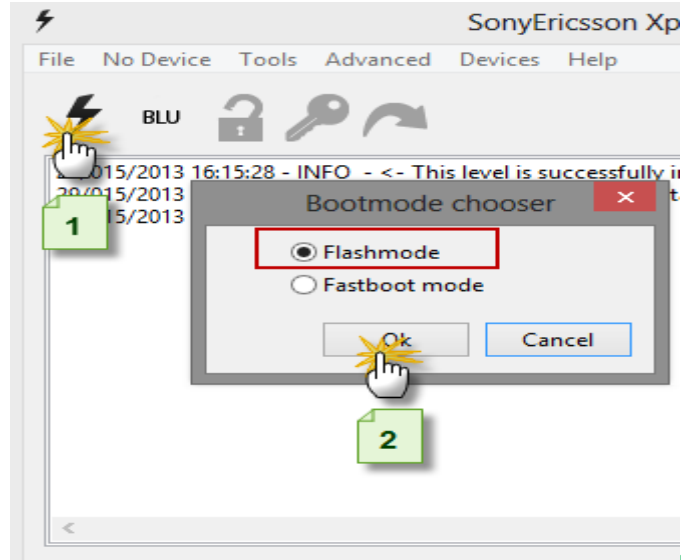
SonyEricsson Xp

File No Device Tools Advanced Devices Help

BLU

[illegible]/015/2013 16:15:28 - INFO - <- This level is successfully i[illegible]
20/015/2013 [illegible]
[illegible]/015/2013 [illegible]

1

Bootmode chooser

Flashmode
Fastboot mode

Ok
Cancel

2